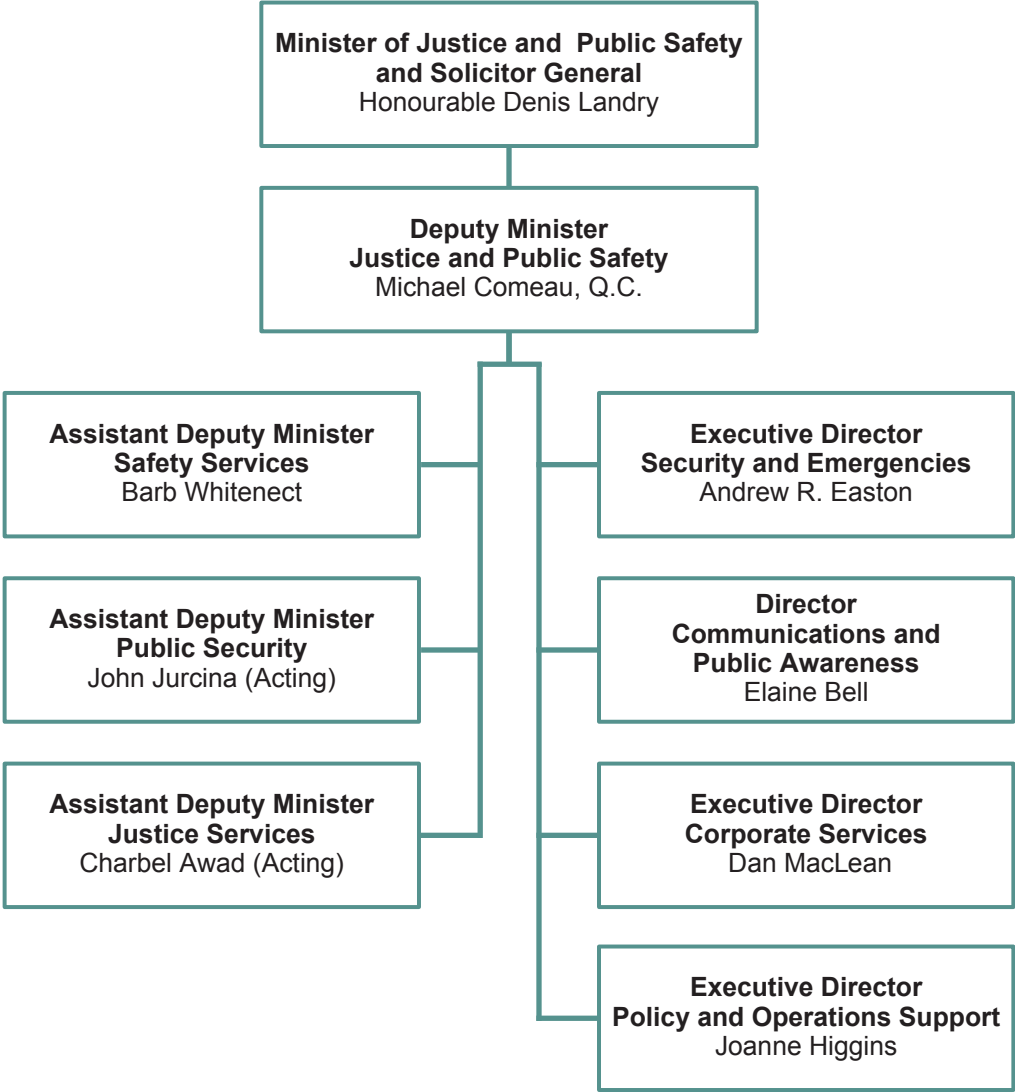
Minister of Justice and Public Safety and Solicitor General
Honourable Denis Landry

Deputy Minister
Justice and Public Safety
Michael Comeau, Q.C.

Assistant Deputy Minister
Safety Services
Barb Whitenect

Assistant Deputy Minister
Public Security
John Jurcina (Acting)

Assistant Deputy Minister
Justice Services
Charbel Awad (Acting)

Executive Director
Security and Emergencies
Andrew R. Easton

Director
Communications and Public Awareness
Elaine Bell

Executive Director
Corporate Services
Dan MacLean

Executive Director
Policy and Operations Support
Joanne Higgins